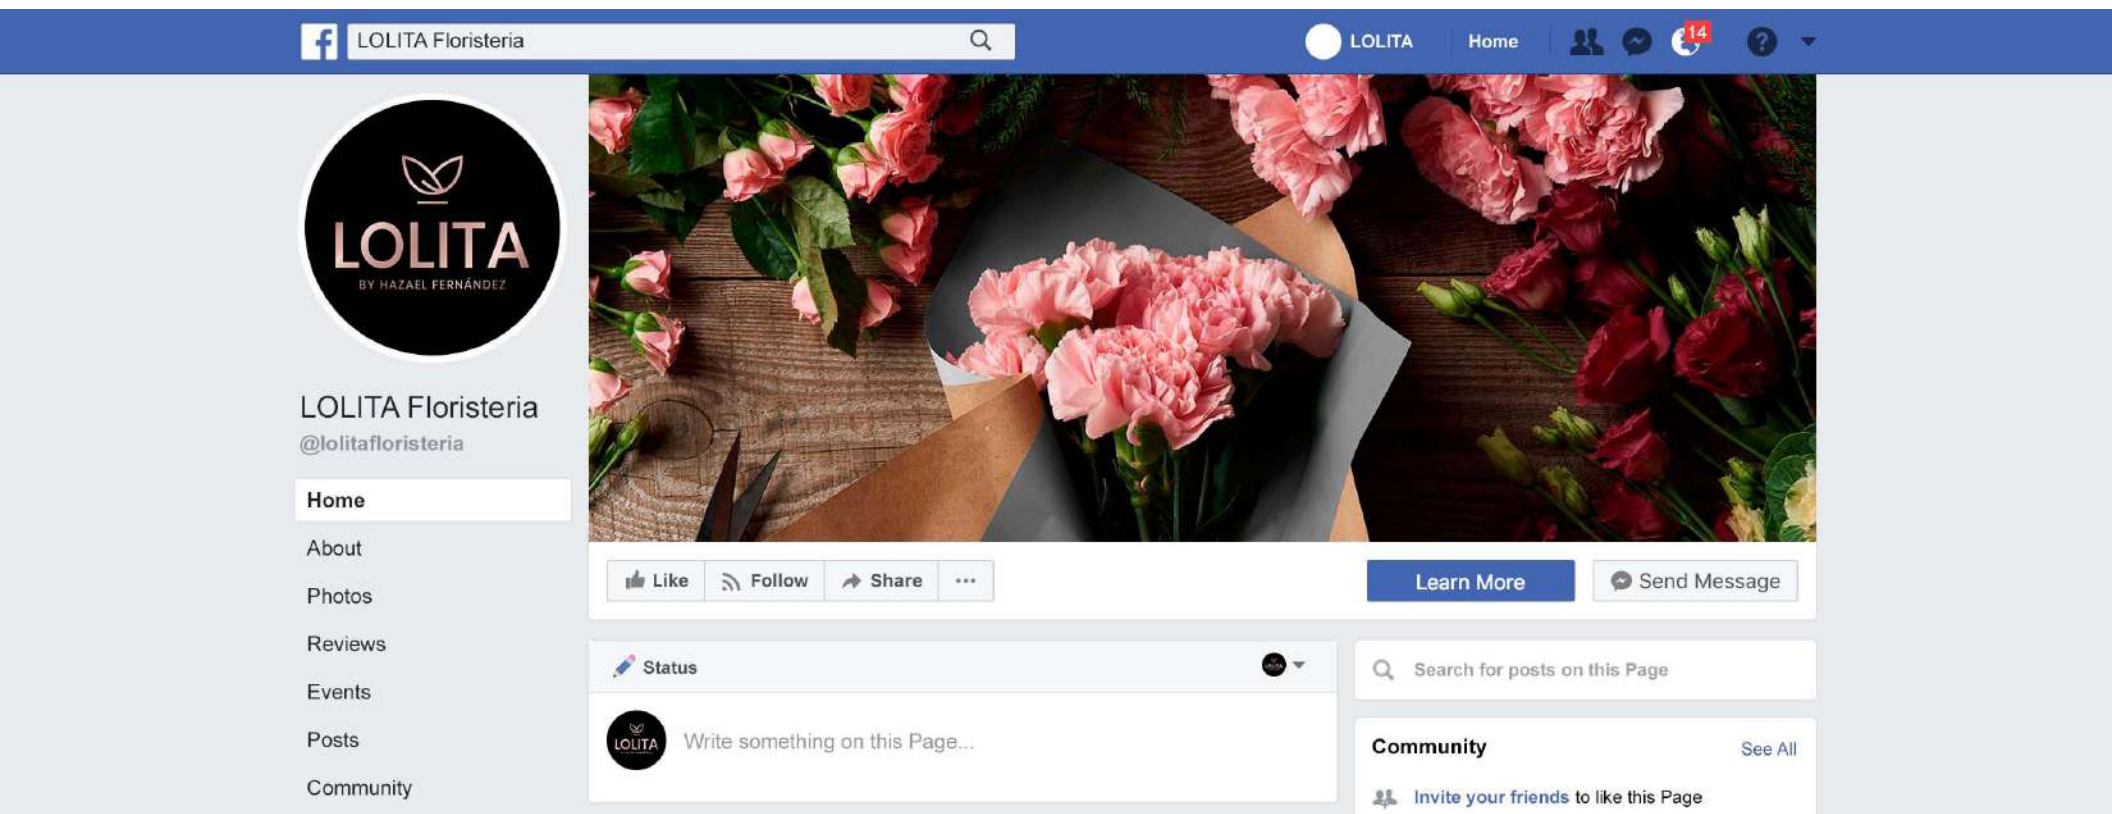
LOLITA Floristeria

LOLITA Home 14

LOLITA
BY HAZAEL FERNÁNDEZ

LOLITA Floristeria
@lolitafloristeria

Home
About
Photos
Reviews
Events
Posts
Community

Like Follow Share ···

Learn More

Send Message

Status

LOLITA

Write something on this Page...

Search for posts on this Page

Community See All

Invite your friends to like this Page